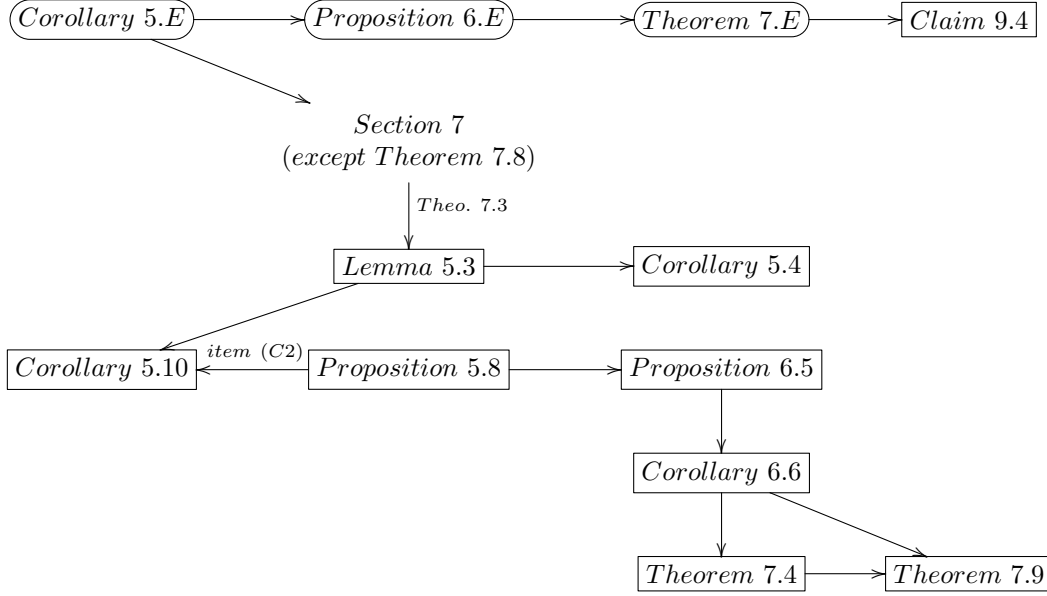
*Corollary* 5.*E*

*Proposition* 6.*E*

*Theorem* 7.*E*

*Claim* 9.4

*Section* 7
(*except Theorem* 7.8)

*Theo.* 7.3

*Lemma* 5.3

*Corollary* 5.4

*Corollary* 5.10

*item* (*C*2)

*Proposition* 5.8

*Proposition* 6.5

*Corollary* 6.6

*Theorem* 7.4

*Theorem* 7.9